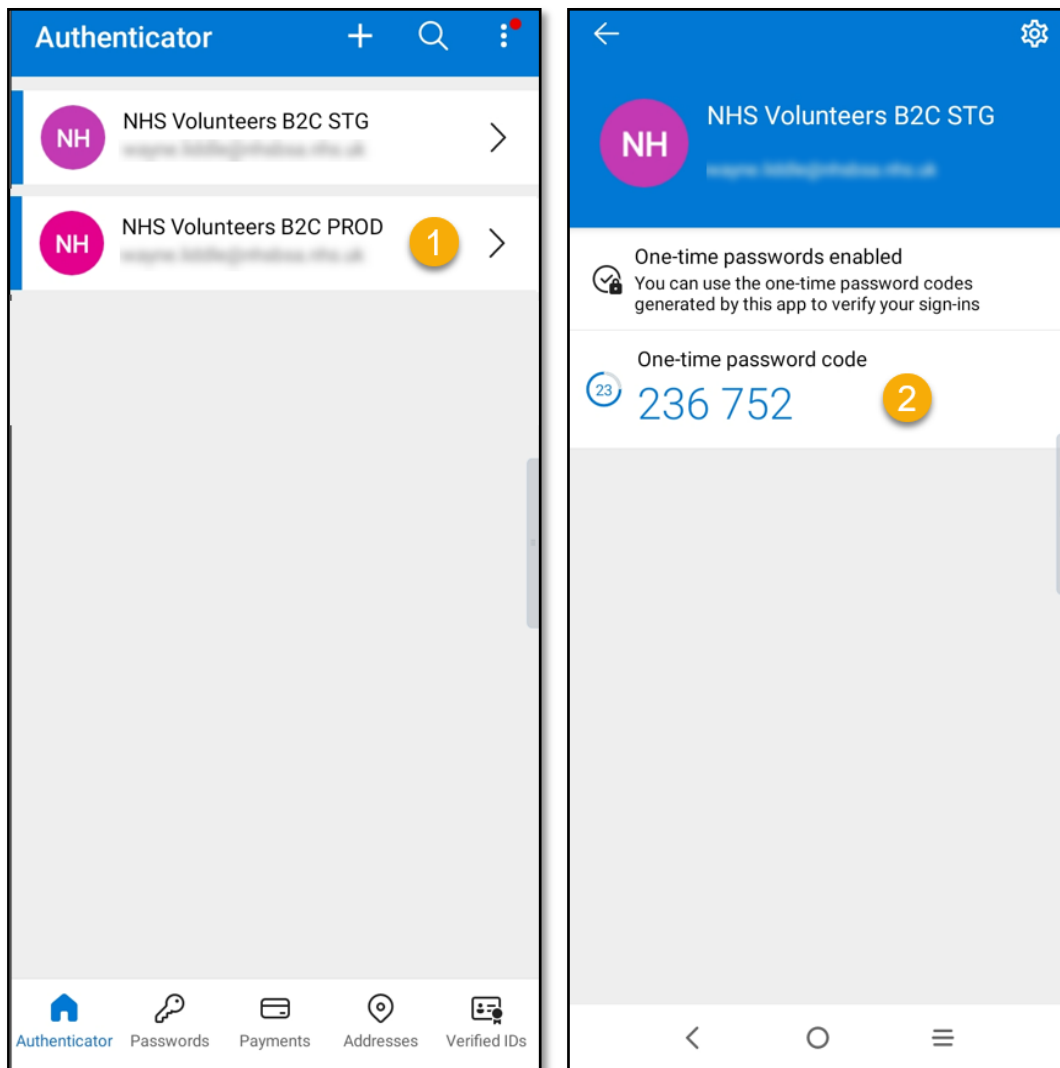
Authenticator

NH
NHS Volunteers B2C STG
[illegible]

NH
NHS Volunteers B2C PROD
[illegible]
1

Authenticator
Passwords
Payments
Addresses
Verified IDs

NH
NHS Volunteers B2C STG
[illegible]

One-time passwords enabled
You can use the one-time password codes generated by this app to verify your sign-ins

One-time password code
23
236 752
2